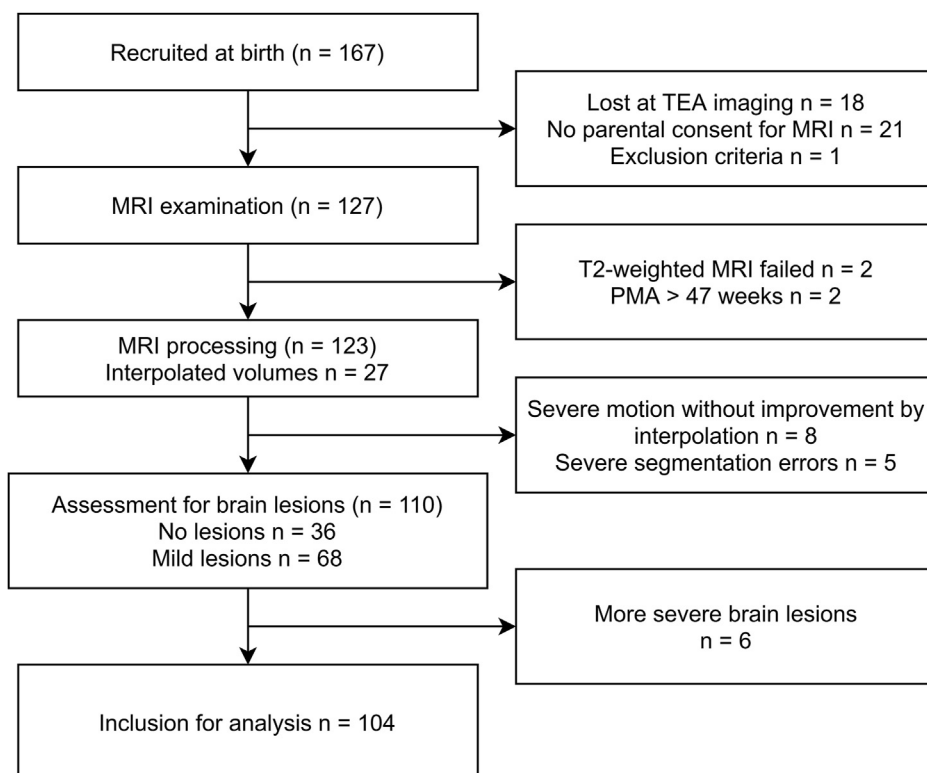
Recruited at birth (n = 167)

Lost at TEA imaging n = 18
No parental consent for MRI n = 21
Exclusion criteria n = 1

MRI examination (n = 127)

T2-weighted MRI failed n = 2
PMA > 47 weeks n = 2

MRI processing (n = 123)
Interpolated volumes n = 27

Severe motion without improvement by interpolation n = 8
Severe segmentation errors n = 5

Assessment for brain lesions (n = 110)
No lesions n = 36
Mild lesions n = 68

More severe brain lesions
n = 6

Inclusion for analysis n = 104